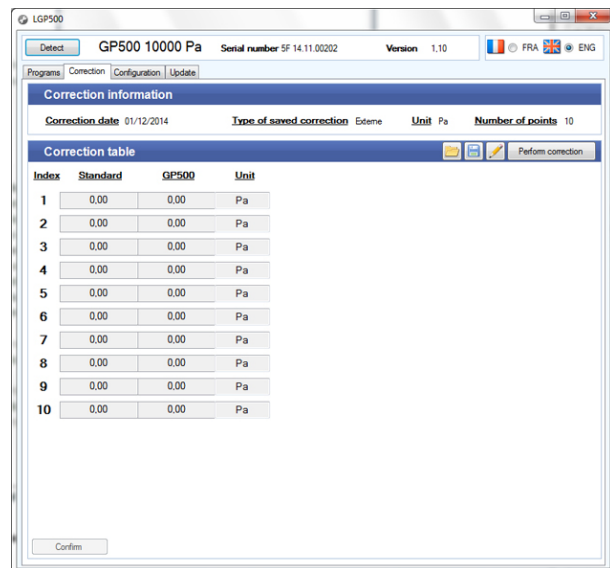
LGP500

Detect GP500 10000 Pa Serial number 5F 14.11.00202 Version 1,10 FRA ENG

Programs Correction Configuration Update

Correction information

Correction date 01/12/2014 Type of saved correction Externe Unit Pa Number of points 10

Correction table

Perform correction

| Index | Standard | GP500 | Unit |
|---|---|---|---|
| 1 | 0,00 | 0,00 | Pa |
| 2 | 0,00 | 0,00 | Pa |
| 3 | 0,00 | 0,00 | Pa |
| 4 | 0,00 | 0,00 | Pa |
| 5 | 0,00 | 0,00 | Pa |
| 6 | 0,00 | 0,00 | Pa |
| 7 | 0,00 | 0,00 | Pa |
| 8 | 0,00 | 0,00 | Pa |
| 9 | 0,00 | 0,00 | Pa |
| 10 | 0,00 | 0,00 | Pa |

Confirm